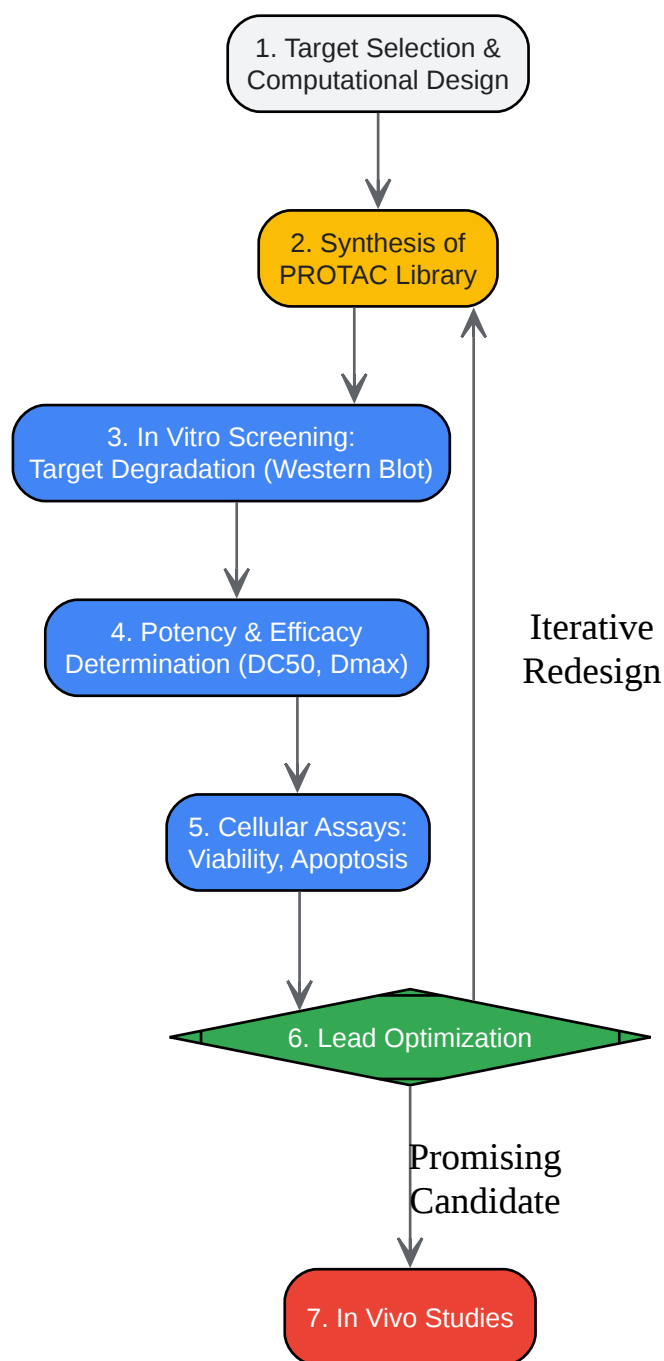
1. Target Selection & Computational Design

2. Synthesis of PROTAC Library

3. In Vitro Screening: Target Degradation (Western Blot)

4. Potency & Efficacy Determination (DC50, Dmax)

5. Cellular Assays: Viability, Apoptosis

Iterative Redesign

6. Lead Optimization

Promising Candidate

7. In Vivo Studies